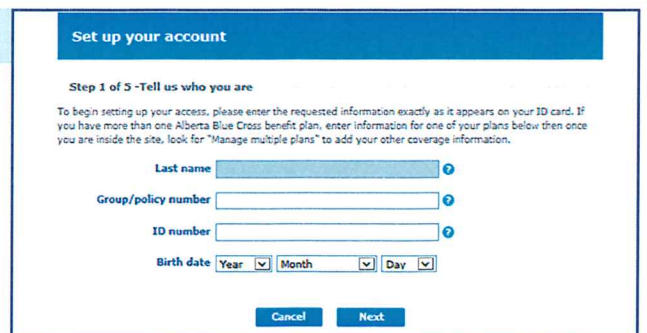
Set up your account

Step 1 of 5 -Tell us who you are

To begin setting up your access, please enter the requested information exactly as it appears on your ID card. If you have more than one Alberta Blue Cross benefit plan, enter information for one of your plans below then once you are inside the site, look for "Manage multiple plans" to add your other coverage information.

Last name

Group/policy number

ID number

Birth date Year Month Day

Cancel Next